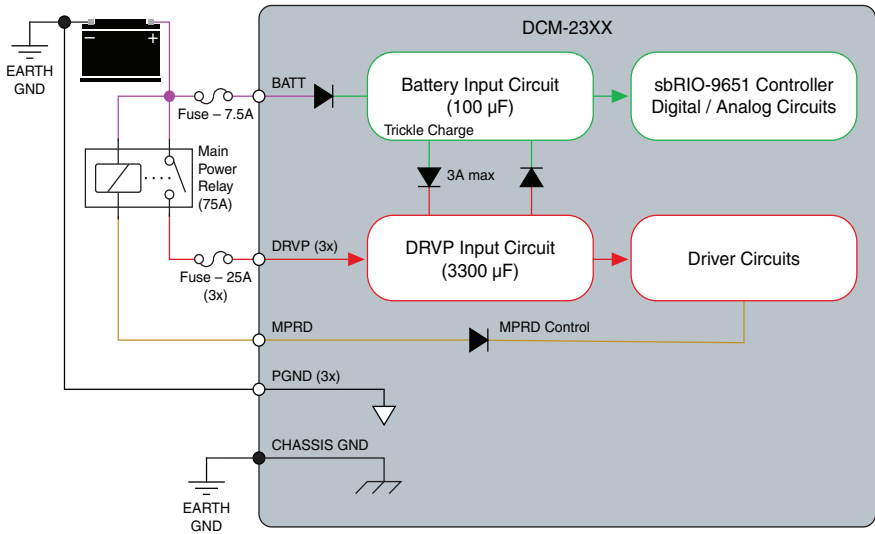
EARTH GND

−

+

DCM-23XX

BATT

Fuse – 7.5A

Battery Input Circuit
(100 µF)

Trickle Charge

sbRIO-9651 Controller
Digital / Analog Circuits

Main Power Relay (75A)

3A max

DRVP (3x)

Fuse – 25A (3x)

DRVP Input Circuit
(3300 µF)

Driver Circuits

MPRD

MPRD Control

PGND (3x)

CHASSIS GND

EARTH GND